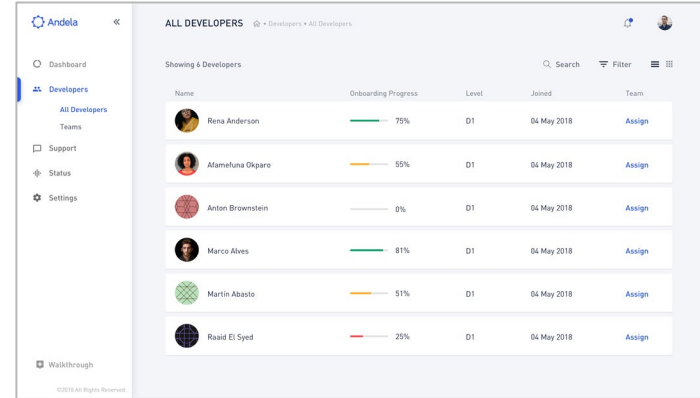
Andela «

Dashboard
Developers
All Developers
Teams
Support
Status
Settings

Walkthrough
©2018 All Rights Reserved.

ALL DEVELOPERS • Developers • All Developers

Showing 6 Developers
Search Filter

| Name | Onboarding Progress | Level | Joined | Team |
|---|---|---|---|---|
| Rena Anderson | 75% | D1 | 04 May 2018 | Assign |
| Afamefuna Okparo | 55% | D1 | 04 May 2018 | Assign |
| Anton Brownstein | 0% | D1 | 04 May 2018 | Assign |
| Marco Alves | 81% | D1 | 04 May 2018 | Assign |
| Martin Abasto | 51% | D1 | 04 May 2018 | Assign |
| Raaid El Syed | 25% | D1 | 04 May 2018 | Assign |